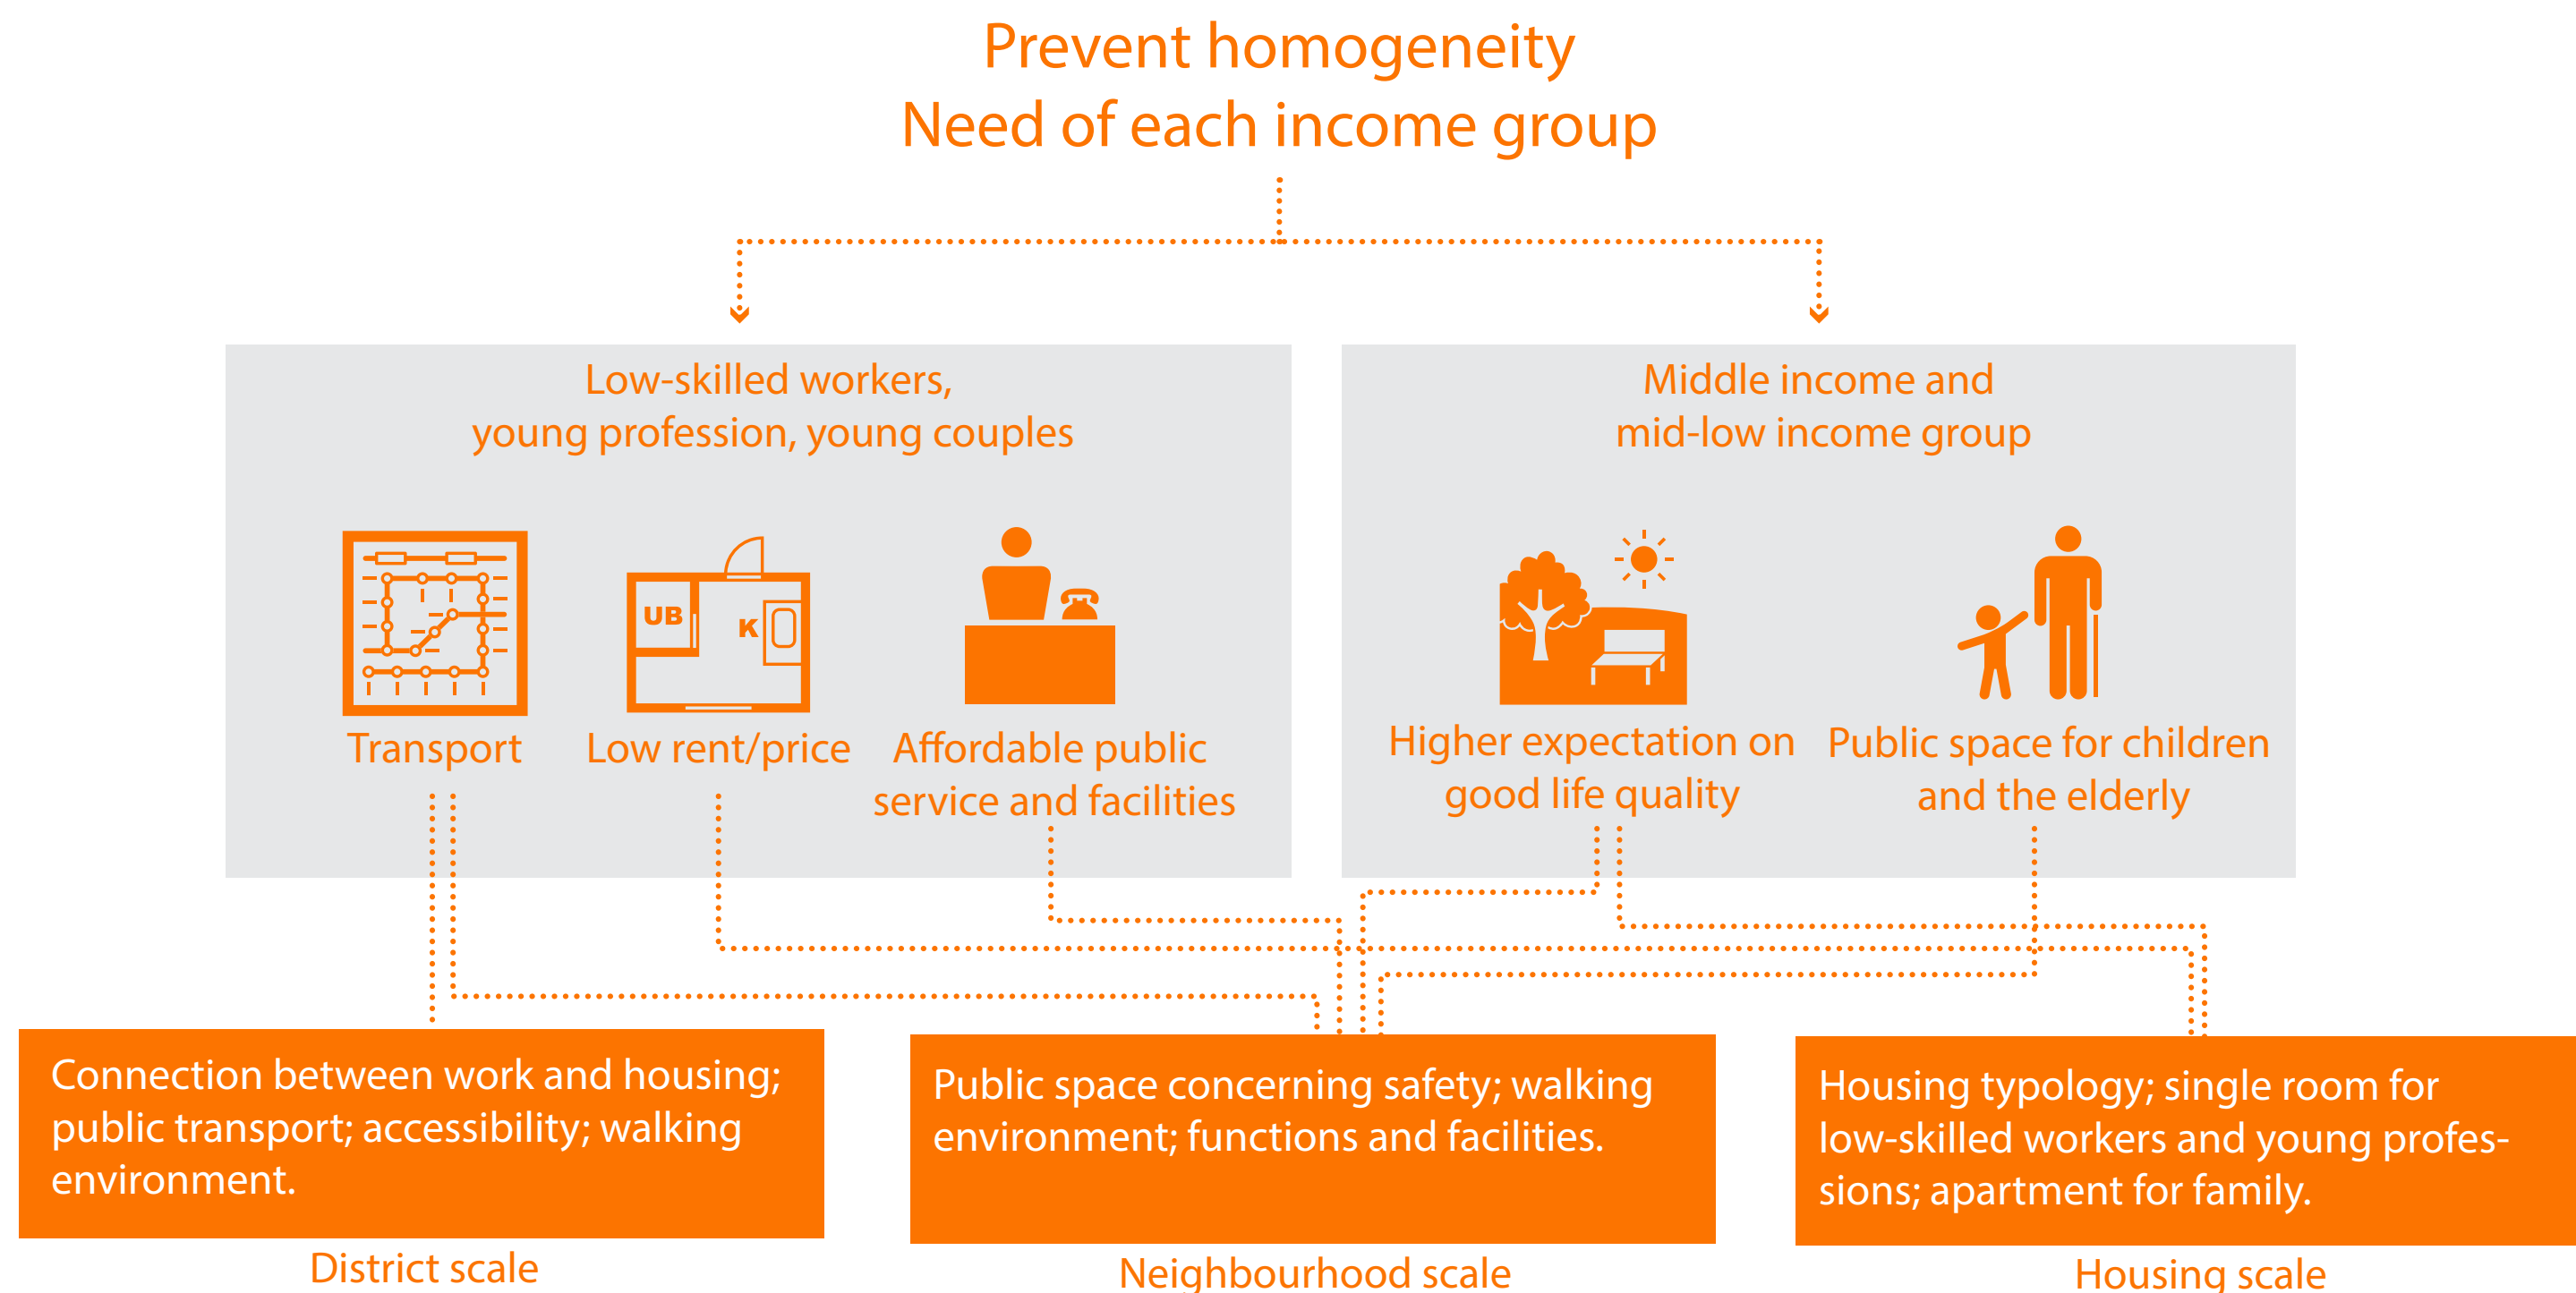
Prevent homogeneity
Need of each income group

Low-skilled workers, young profession, young couples

UB K

Transport

Low rent/price

Affordable public service and facilities

Middle income and mid-low income group

Higher expectation on good life quality

Public space for children and the elderly

Connection between work and housing; public transport; accessibility; walking environment.

District scale

Public space concerning safety; walking environment; functions and facilities.

Neighbourhood scale

Housing typology; single room for low-skilled workers and young professions; apartment for family.

Housing scale